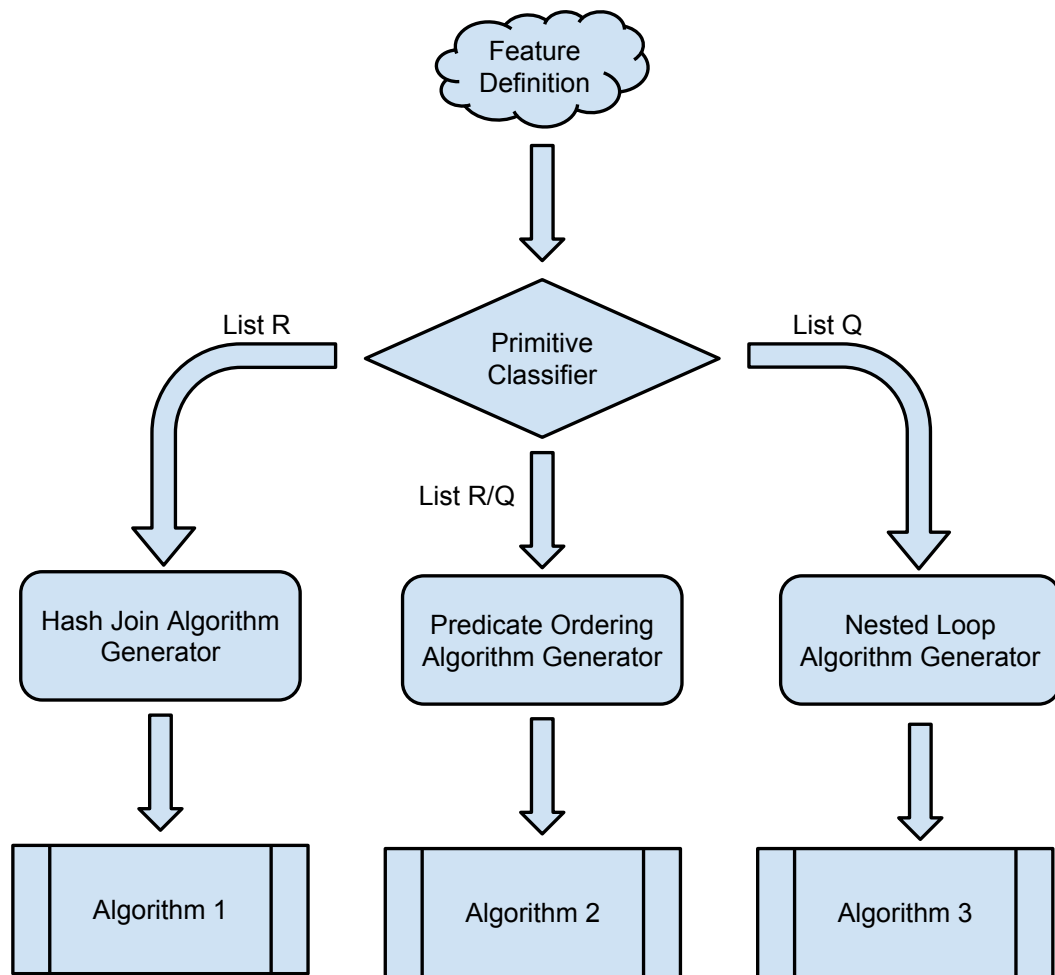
Feature Definition

List R

Primitive Classifier

List Q

List R/Q

Hash Join Algorithm Generator

Predicate Ordering Algorithm Generator

Nested Loop Algorithm Generator

Algorithm 1

Algorithm 2

Algorithm 3